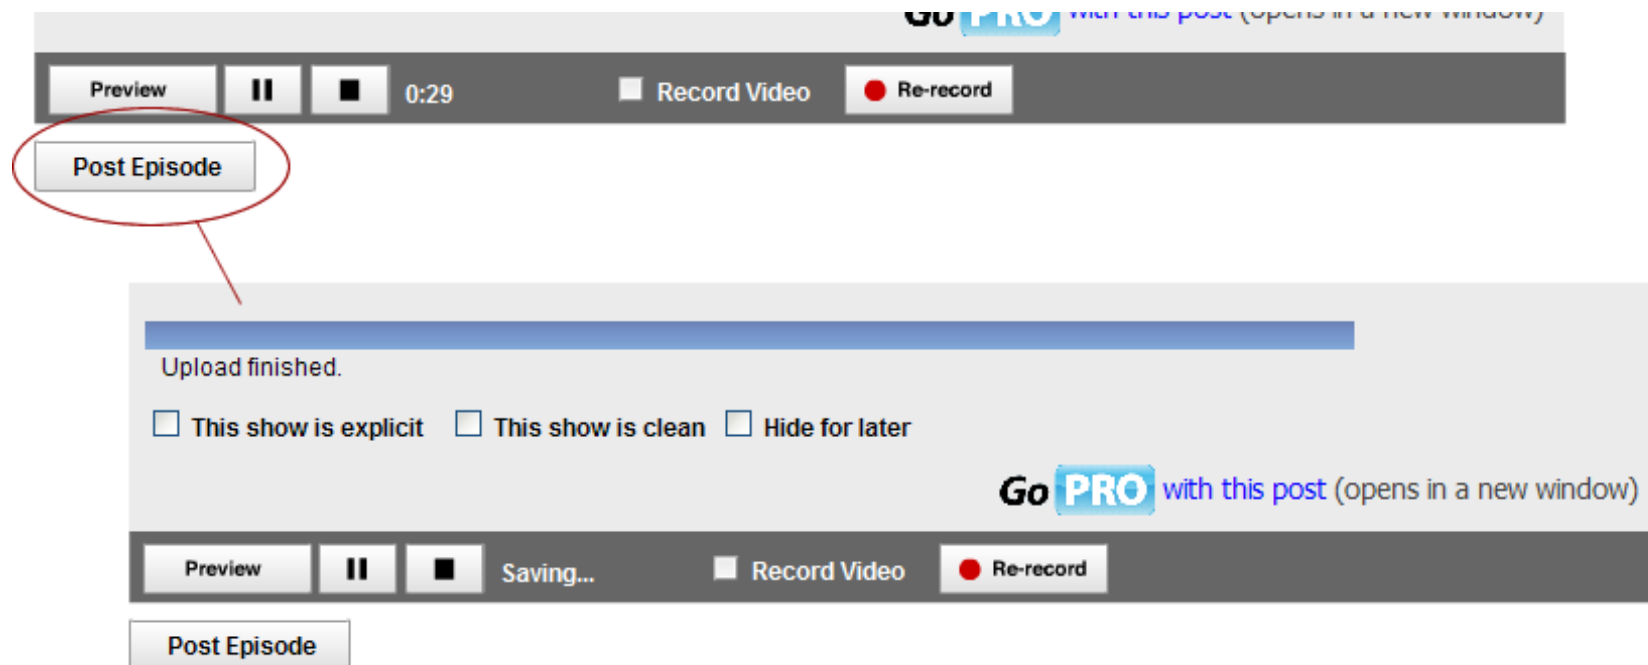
Go PRO with this post (opens in a new window)

Preview 0:29 Record Video Re-record

Post Episode

Upload finished.

This show is explicit This show is clean Hide for later

Go PRO with this post (opens in a new window)

Preview Saving... Record Video Re-record

Post Episode